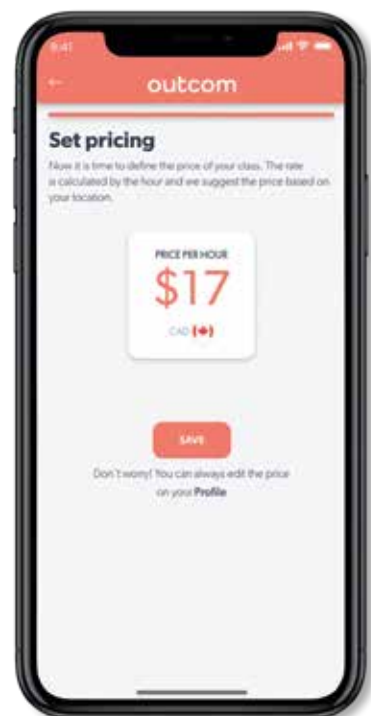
9:41

←

outcom

Set pricing

Now it is time to define the price of your class. The rate is calculated by the hour and we suggest the price based on your location.

PRICE PER HOUR

$17

CAD

SAVE

Don't worry! You can always edit the price on your Profile